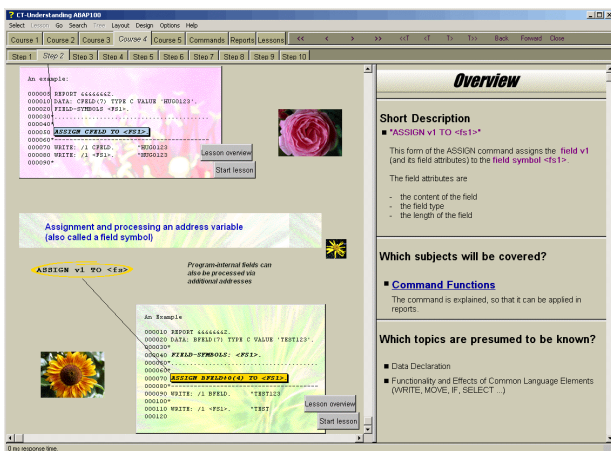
CT-Understanding ABAP100

Select Lesson Go Search Print Layout Design Options Help

Course 1 Course 2 Course 3 Course 4 Course 5 Commands Reports Lessons << < > >> <<T <T T> T>> Back Forward Close

Step 1 Step 2 Step 3 Step 4 Step 5 Step 6 Step 7 Step 8 Step 9 Step 10

An example:

000005 REPORT &&&&&&&Z.
000010 DATA: CFELD(7) TYPE C VALUE 'HUGO123'.
000020 FIELD-SYMBOLS <FS1>.
000030*
000040*
000050 ASSIGN CFELD TO <FS1>
000060*
000070 WRITE: /1 CFELD. 'HUGO123
000080 WRITE: /1 <FS1>. 'HUGO123
000090*

Lesson overview

Start lesson

Assignment and processing an address variable (also called a field symbol)

ASSIGN v1 TO <fs>

Program-internal fields can also be processed via additional addresses

An Example

000010 REPORT &&&&&&&Z.
000020 DATA: BFELD(7) TYPE C VALUE 'TEST123'.
000030*
000040 FIELD-SYMBOLS: <FS1>.
000050*
000060*
000070 ASSIGN BFELD+0(4) TO <FS1>.
000080*
000090 WRITE: /1 BFELD. "TEST123
000100*
000110 WRITE: /1 <FS1>. "TEST
000120

Lesson overview

Start lesson

Overview

Short Description

■ "ASSIGN v1 TO <fs1>"

This form of the ASSIGN command assigns the field v1 (and its field attributes) to the field symbol <fs1>.

The field attributes are

- the content of the field
- the field type
- the length of the field

Which subjects will be covered?

■ Command Functions

The command is explained, so that it can be applied in reports.

Which topics are presumed to be known?

■ Data Declaration

■ Functionality and Effects of Common Language Elements (WRITE, MOVE, IF, SELECT ...)

0 ms response time.